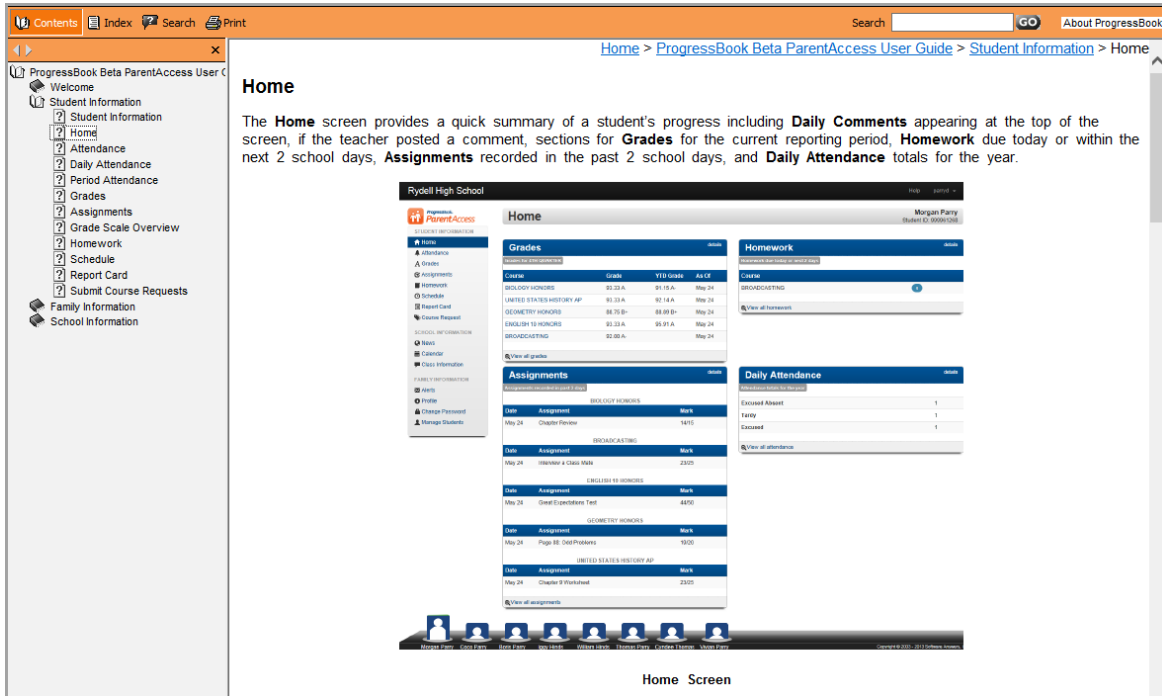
Contents Index Search Print

Search GO About ProgressBook

ProgressBook Beta ParentAccess User G
Welcome
Student Information
Student Information
Home
Attendance
Daily Attendance
Period Attendance
Grades
Assignments
Grade Scale Overview
Homework
Schedule
Report Card
Submit Course Requests
Family Information
School Information

Home > ProgressBook Beta ParentAccess User Guide > Student Information > Home

Home

The **Home** screen provides a quick summary of a student's progress including **Daily Comments** appearing at the top of the screen, if the teacher posted a comment, sections for **Grades** for the current reporting period, **Homework** due today or within the next 2 school days, **Assignments** recorded in the past 2 school days, and **Daily Attendance** totals for the year.

Rydell High School Help parryd

ParentAccess
Home
Morgan Parry
Student ID: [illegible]

STUDENT INFORMATION
Home
Attendance
Grades
Assignments
Homework
Schedule
Report Card
Course Request
SCHOOL INFORMATION
News
Calendar
Class Information
FAMILY INFORMATION
Alerts
Profile
Change Password
Manage Students

Grades details

| Course | Grade | YTD Grade | As Of |
|---|---|---|---|
| BIOLOGY HONORS | 93.33 A | 91.15 A | May 24 |
| UNITED STATES HISTORY AP | 93.33 A | 92.14 A | May 24 |
| GEOMETRY HONORS | 86.75 B+ | 88.00 B+ | May 24 |
| ENGLISH 10 HONORS | 93.33 A | 95.91 A | May 24 |
| BROADCASTING | 92.00 A- | | May 24 |

View all grades

Homework details

| Course | |
|---|---|
| BROADCASTING | 1 |

View all homework

Assignments details
Assignments recorded in past 2 days

BIOLOGY HONORS
| Date | Assignment | Mark |
|---|---|---|
| May 24 | Chapter Review | 14/15 |

BROADCASTING
| Date | Assignment | Mark |
|---|---|---|
| May 24 | Interview a Class Mate | 23/25 |

ENGLISH 10 HONORS
| Date | Assignment | Mark |
|---|---|---|
| May 24 | Great Expectations Test | 44/50 |

GEOMETRY HONORS
| Date | Assignment | Mark |
|---|---|---|
| May 24 | Page 88: Odd Problems | 19/20 |

UNITED STATES HISTORY AP
| Date | Assignment | Mark |
|---|---|---|
| May 24 | Chapter 8 Worksheet | 23/25 |

View all assignments

Daily Attendance details

| | |
|---|---|
| Excused Absent | 1 |
| Tardy | 1 |
| Excused | 1 |

View all attendance

Morgan Parry Coco Parry Boris Parry Iggy Hinds William Hinds Thomas Parry Cyndee Thomas Vivian Parry

Home Screen